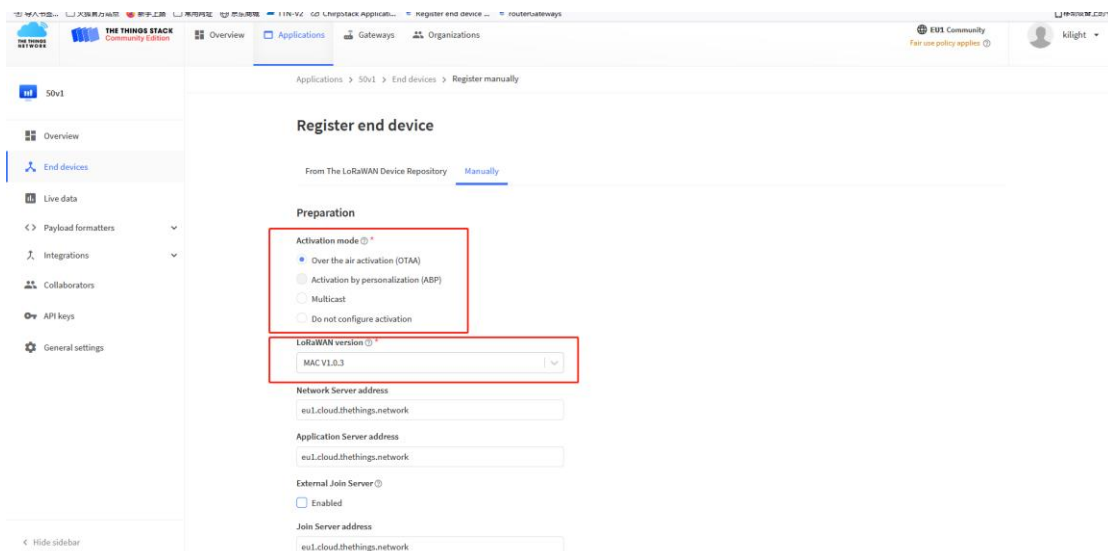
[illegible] TTN-V2 ChirpStack Applicati... Register end device ... routerGateways

THE THINGS NETWORK THE THINGS STACK Community Edition Overview Applications Gateways Organizations EU1 Community Fair use policy applies kilight

50v1

Overview
End devices
Live data
Payload formatters
Integrations
Collaborators
API keys
General settings

Hide sidebar

Applications > 50v1 > End devices > Register manually

Register end device

From The LoRaWAN Device Repository Manually

Preparation

Activation mode *
Over the air activation (OTAA)
Activation by personalization (ABP)
Multicast
Do not configure activation

LoRaWAN version *
MAC V1.0.3

Network Server address
eu1.cloud.thethings.network

Application Server address
eu1.cloud.thethings.network

External Join Server
Enabled

Join Server address
eu1.cloud.thethings.network